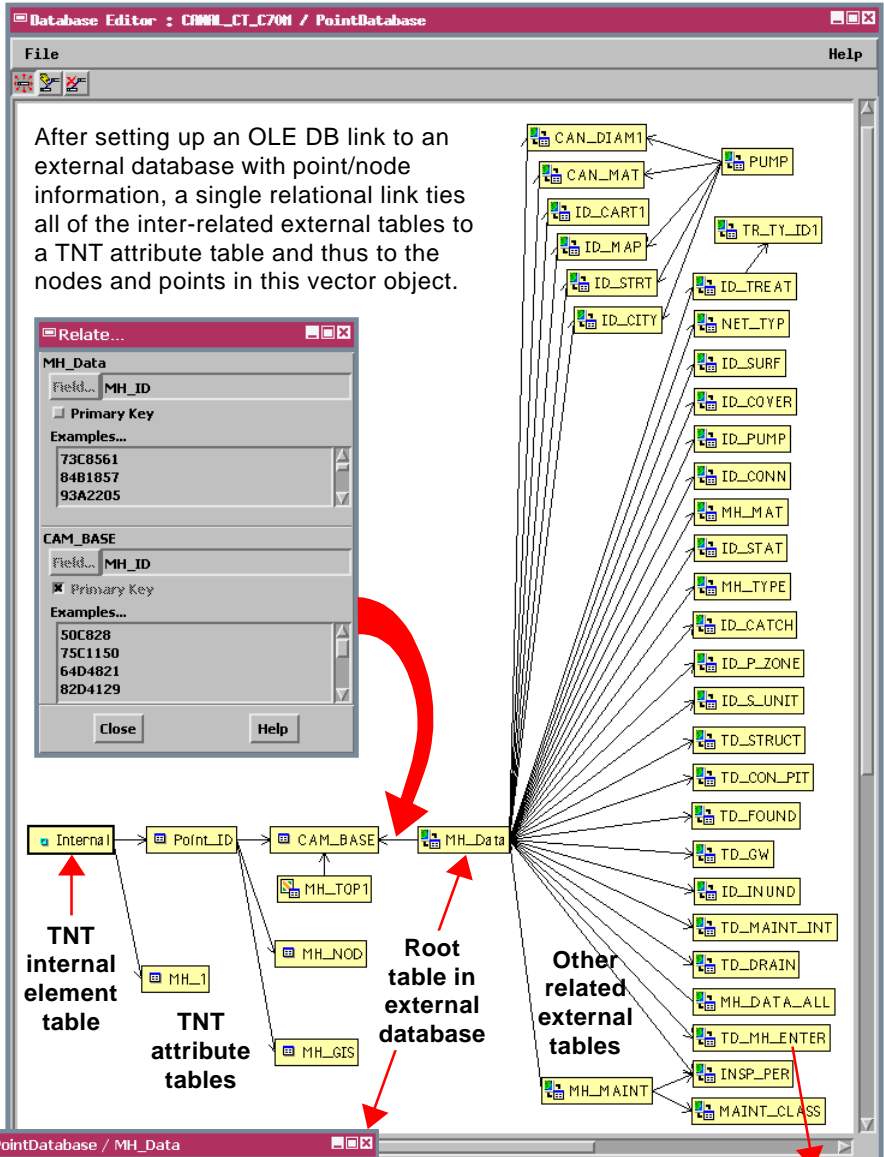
Database Editor : CANAL_CT_C70M / PointDatabase

File

Help

After setting up an OLE DB link to an external database with point/node information, a single relational link ties all of the inter-related external tables to a TNT attribute table and thus to the nodes and points in this vector object.

Relate...

MH_Data

Field... MH_ID

Primary Key

Examples...

73C8561
84B1857
93A2205

CAM_BASE

Field... MH_ID

Primary Key

Examples...

50C828
75C1150
64D4821
82D4129

Close

Help

CAN_DIAM1
CAN_MAT
ID_CART1
ID_MAP
ID_STRT
ID_CITY
PUMP
TR_TY_ID1
ID_TREAT
NET_TYP
ID_SURF
ID_COVER
ID_PUMP
ID_CONN
MH_MAT
ID_STAT
MH_TYPE
ID_CATCH
ID_P_ZONE
ID_S_UNIT
TD_STRUCT
TD_CON_PIT
TD_FOUND
TD_GW
ID_INUND
TD_MAINT_INT
TD_DRAIN
MH_DATA_ALL
TD_MH_ENTER
INSP_PER
MAINT_CLASS
MH_MAINT

Internal
Point_ID
CAM_BASE
MH_Data
MH_TOP1
MH_NOD
MH_1
MH_GIS

TNT internal element table

TNT attribute tables

Root table in external database

Other related external tables

PointDatabase / MH_Data